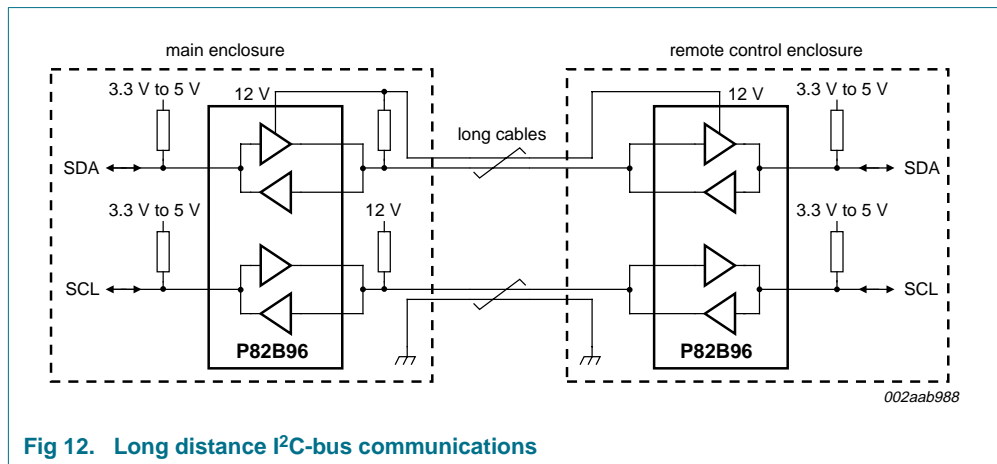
main enclosure

3.3 V to 5 V

12 V

SDA

3.3 V to 5 V

12 V

SCL

P82B96

long cables

remote control enclosure

12 V

3.3 V to 5 V

SDA

3.3 V to 5 V

SCL

P82B96

002aab988

Fig 12. Long distance I$^2$C-bus communications